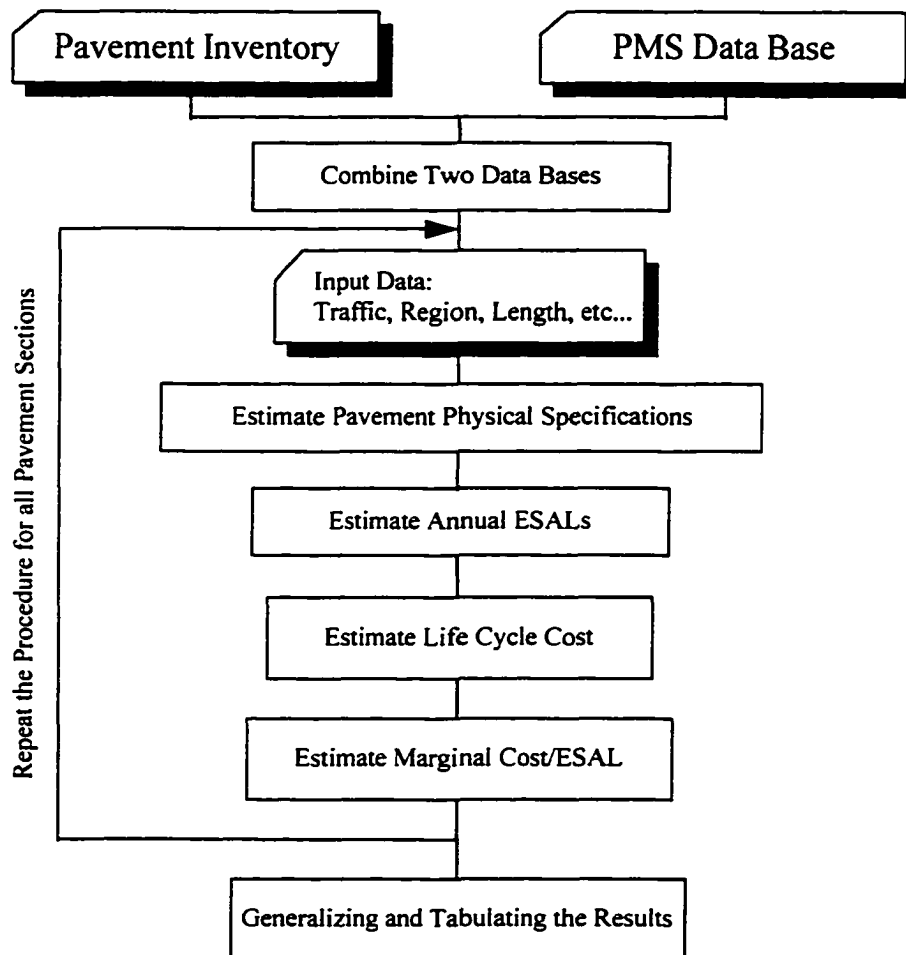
Pavement Inventory

PMS Data Base

Combine Two Data Bases

Input Data:
Traffic, Region, Length, etc...

Estimate Pavement Physical Specifications

Estimate Annual ESALs

Estimate Life Cycle Cost

Estimate Marginal Cost/ESAL

Repeat the Procedure for all Pavement Sections

Generalizing and Tabulating the Results